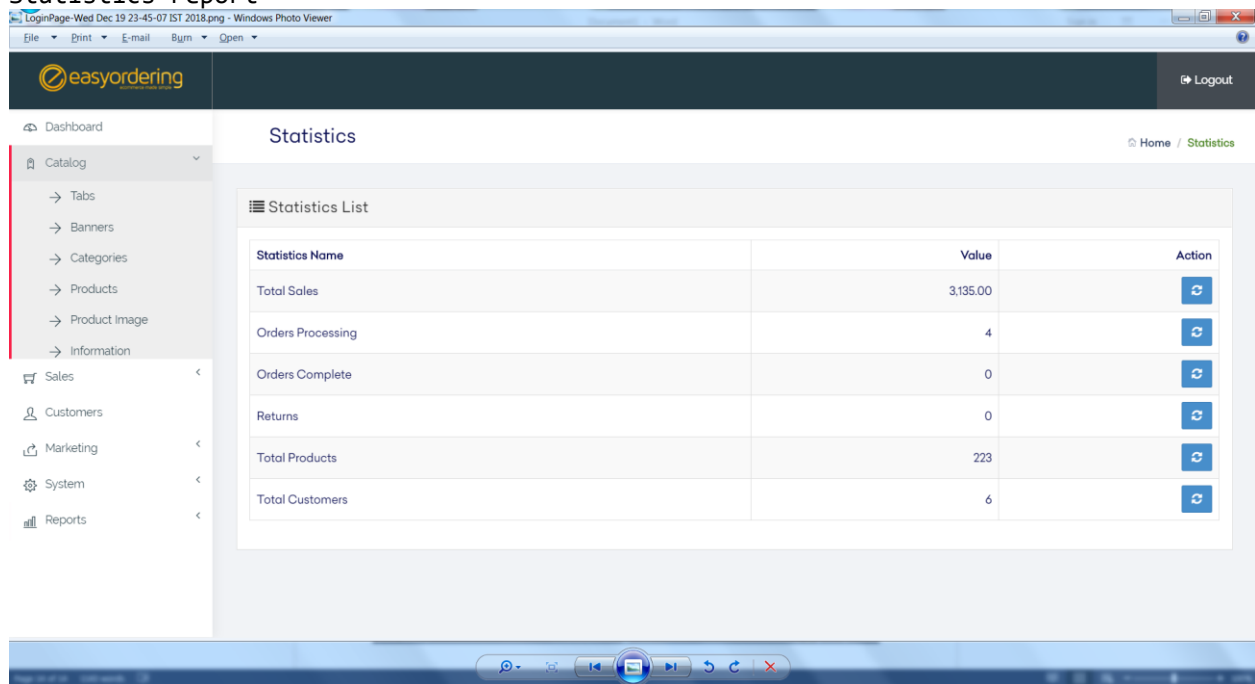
Statistics report

LoginPage-Wed Dec 19 23-45-07 IST 2018.png - Windows Photo Viewer

File ▾ Print ▾ E-mail Burn ▾ Open ▾

easyordering
ecommerce made simple

Logout

Dashboard

Catalog

→ Tabs

→ Banners

→ Categories

→ Products

→ Product Image

→ Information

Sales

Customers

Marketing

System

Reports

Statistics

Home / Statistics

Statistics List

| Statistics Name | Value | Action |
|---|---|---|
| Total Sales | 3,135.00 | |
| Orders Processing | 4 | |
| Orders Complete | 0 | |
| Returns | 0 | |
| Total Products | 223 | |
| Total Customers | 6 | |